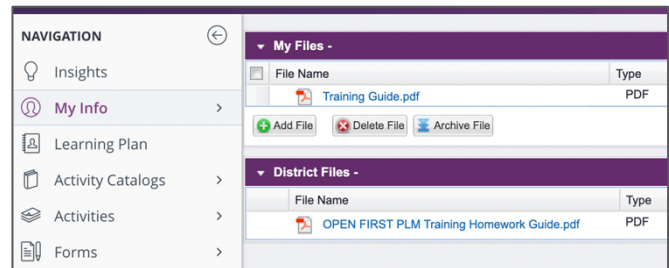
NAVIGATION

Insights

My Info

Learning Plan

Activity Catalogs

Activities

Forms

My Files -

| File Name | Type |
|---|---|
| Training Guide.pdf | PDF |

Add File Delete File Archive File

District Files -

| File Name | Type |
|---|---|
| OPEN FIRST PLM Training Homework Guide.pdf | PDF |